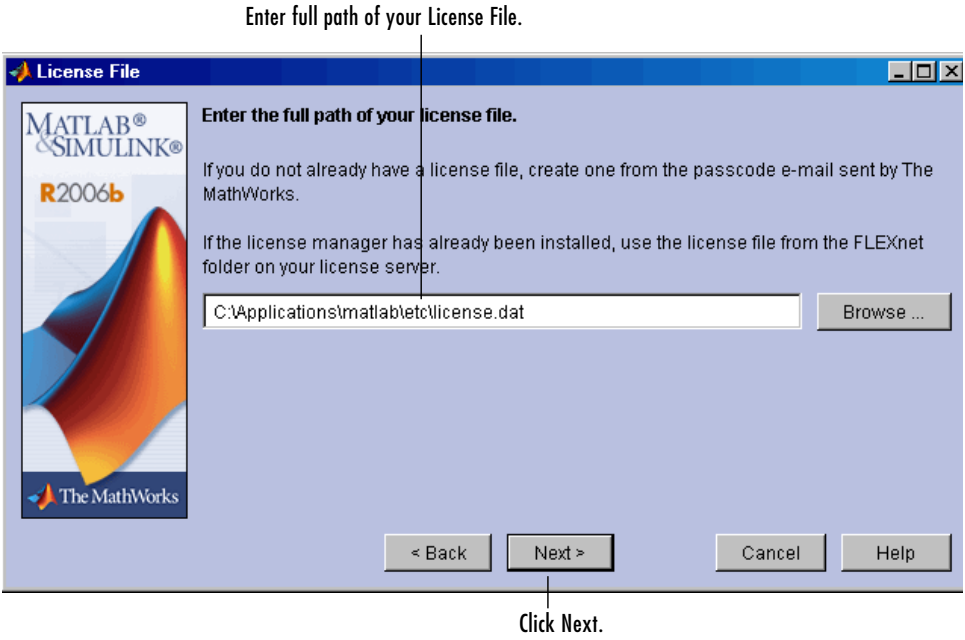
Enter full path of your License File.

License File

MATLAB®
&SIMULINK®
R2006b

The MathWorks

Enter the full path of your license file.

If you do not already have a license file, create one from the passcode e-mail sent by The MathWorks.

If the license manager has already been installed, use the license file from the FLEXnet folder on your license server.

C:\Applications\matlab\etc\license.dat

Browse ...

< Back

Next >

Cancel

Help

Click Next.